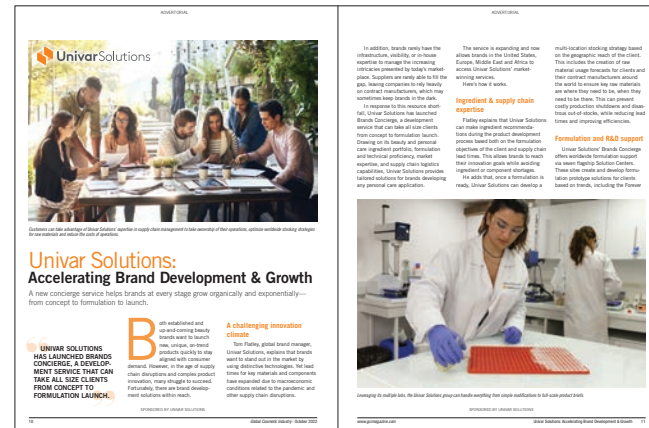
ADVERTORIAL

Univar Solutions

Customers can take advantage of Univar Solutions' expertise in supply chain management to take ownership of their operations, optimize worldwide stocking strategies for raw materials and reduce the costs of operations.

Univar Solutions:
Accelerating Brand Development & Growth

A new concierge service helps brands at every stage grow organically and exponentially—from concept to formulation to launch.

"UNIVAR SOLUTIONS HAS LAUNCHED BRANDS CONCIERGE, A DEVELOPMENT SERVICE THAT CAN TAKE ALL SIZE CLIENTS FROM CONCEPT TO FORMULATION LAUNCH."

Both established and up-and-coming beauty brands want to launch new, unique, on-trend products quickly to stay aligned with consumer demand. However, in the age of supply chain disruptions and complex product innovation, many struggle to succeed. Fortunately, there are brand development solutions within reach.

A challenging innovation climate

Tom Flatley, global brand manager, Univar Solutions, explains that brands want to stand out in the market by using distinctive technologies. Yet lead times for key materials and components have expanded due to macroeconomic conditions related to the pandemic and other supply chain disruptions.

SPONSORED BY UNIVAR SOLUTIONS

10    Global Cosmetic Industry • October 2022

ADVERTORIAL

In addition, brands rarely have the infrastructure, visibility, or in-house expertise to manage the increasing intricacies presented by today's marketplace. Suppliers are rarely able to fill the gap, leaving companies to rely heavily on contract manufacturers, which may sometimes keep brands in the dark.

In response to this resource shortfall, Univar Solutions has launched Brands Concierge, a development service that can take all size clients from concept to formulation launch. Drawing on its beauty and personal care ingredient portfolio, formulation and technical proficiency, market expertise, and supply chain logistics capabilities, Univar Solutions provides tailored solutions for brands developing any personal care application.

The service is expanding and now allows brands in the United States, Europe, Middle East and Africa to access Univar Solutions' market-winning services.

Here's how it works.

Ingredient & supply chain expertise

Flatley explains that Univar Solutions can make ingredient recommendations during the product development process based both on the formulation objectives of the client and supply chain lead times. This allows brands to reach their innovation goals while avoiding ingredient or component shortages.

He adds that, once a formulation is ready, Univar Solutions can develop a multi-location stocking strategy based on the geographic reach of the client. This includes the creation of raw material usage forecasts for clients and their contract manufacturers around the world to ensure key raw materials are where they need to be, when they need to be there. This can prevent costly production shutdowns and disastrous out-of-stocks, while reducing lead times and improving efficiencies.

Formulation and R&D support

Univar Solutions' Brands Concierge offers worldwide formulation support via seven flagship Solution Centers. These sites create and develop formulation prototype solutions for clients based on trends, including the Forever

Leveraging its multiple labs, the Univar Solutions group can handle everything from simple modifications to full-scale product briefs.

SPONSORED BY UNIVAR SOLUTIONS

www.gcimagazine.com    Univar Solutions: Accelerating Brand Development & Growth    11